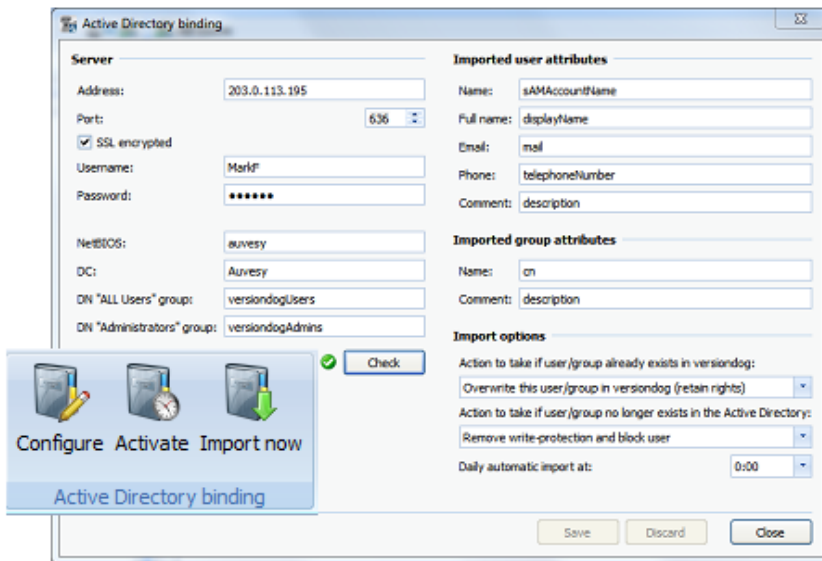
Active Directory binding

Server

Address: 203.0.113.195

Port: 636

SSL encrypted

Username: MarkF

Password: ••••••

NetBIOS: auvesy

DC: Auvesy

DN "ALL Users" group: versiondogUsers

DN "Administrators" group: versiondogAdmins

Check

Imported user attributes

Name: sAMAccountName

Full name: displayName

Email: mail

Phone: telephoneNumber

Comment: description

Imported group attributes

Name: cn

Comment: description

Import options

Action to take if user/group already exists in versiondog:

Overwrite this user/group in versiondog (retain rights)

Action to take if user/group no longer exists in the Active Directory:

Remove write-protection and block user

Daily automatic import at: 0:00

Save Discard Close

Configure Activate Import now

Active Directory binding